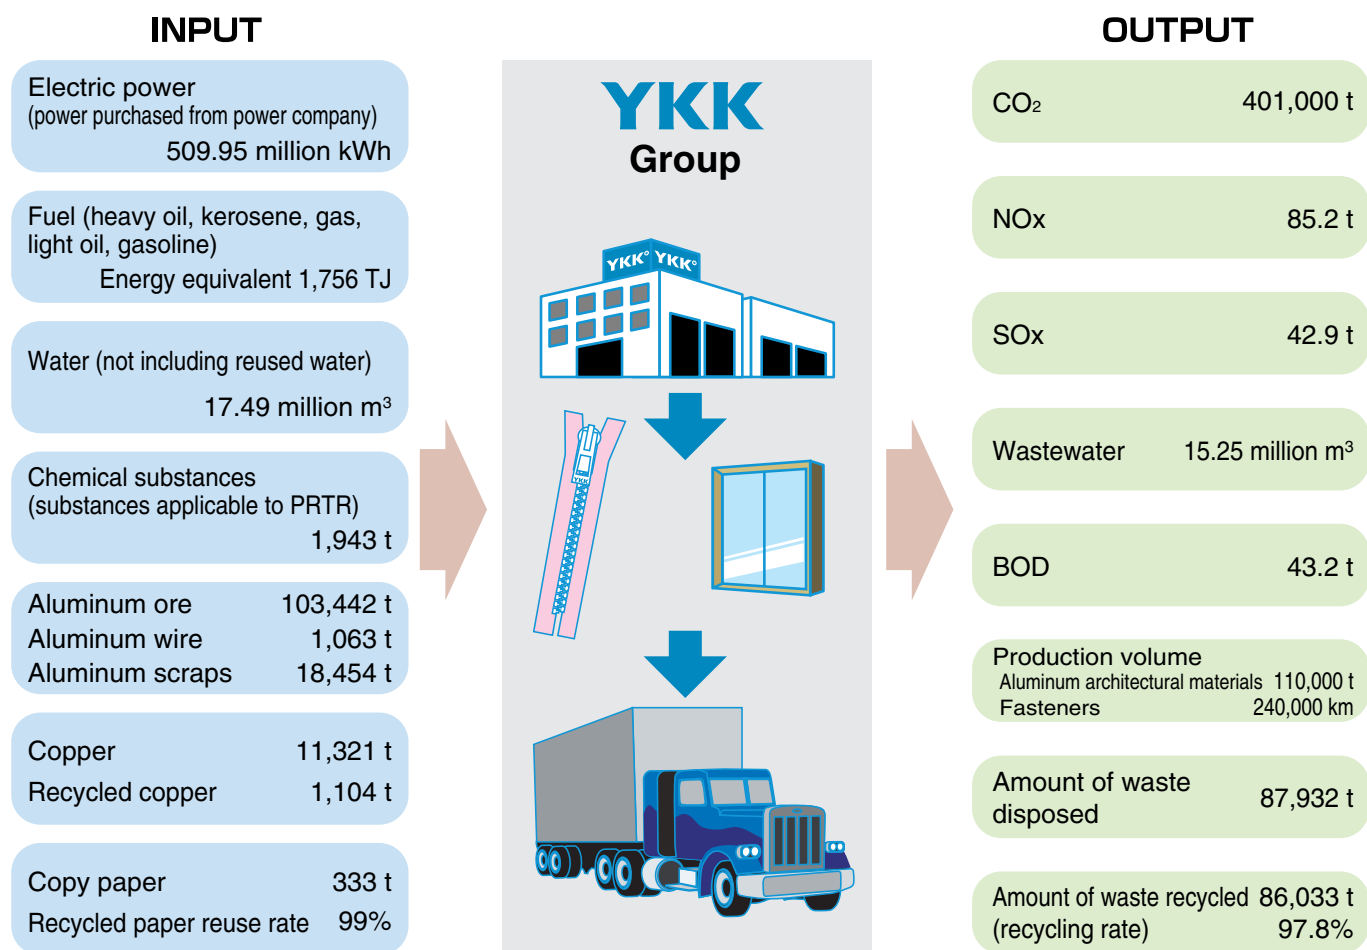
INPUT

Electric power
(power purchased from power company)
509.95 million kWh

Fuel (heavy oil, kerosene, gas, light oil, gasoline)
Energy equivalent 1,756 TJ

Water (not including reused water)
17.49 million $m^3$

Chemical substances
(substances applicable to PRTR)
1,943 t

Aluminum ore 103,442 t
Aluminum wire 1,063 t
Aluminum scraps 18,454 t

Copper 11,321 t
Recycled copper 1,104 t

Copy paper 333 t
Recycled paper reuse rate 99%

YKK
Group

YKK YKK

YKK

OUTPUT

$CO_2$ 401,000 t

NOx 85.2 t

SOx 42.9 t

Wastewater 15.25 million $m^3$

BOD 43.2 t

Production volume
Aluminum architectural materials 110,000 t
Fasteners 240,000 km

Amount of waste disposed 87,932 t

Amount of waste recycled 86,033 t
(recycling rate) 97.8%